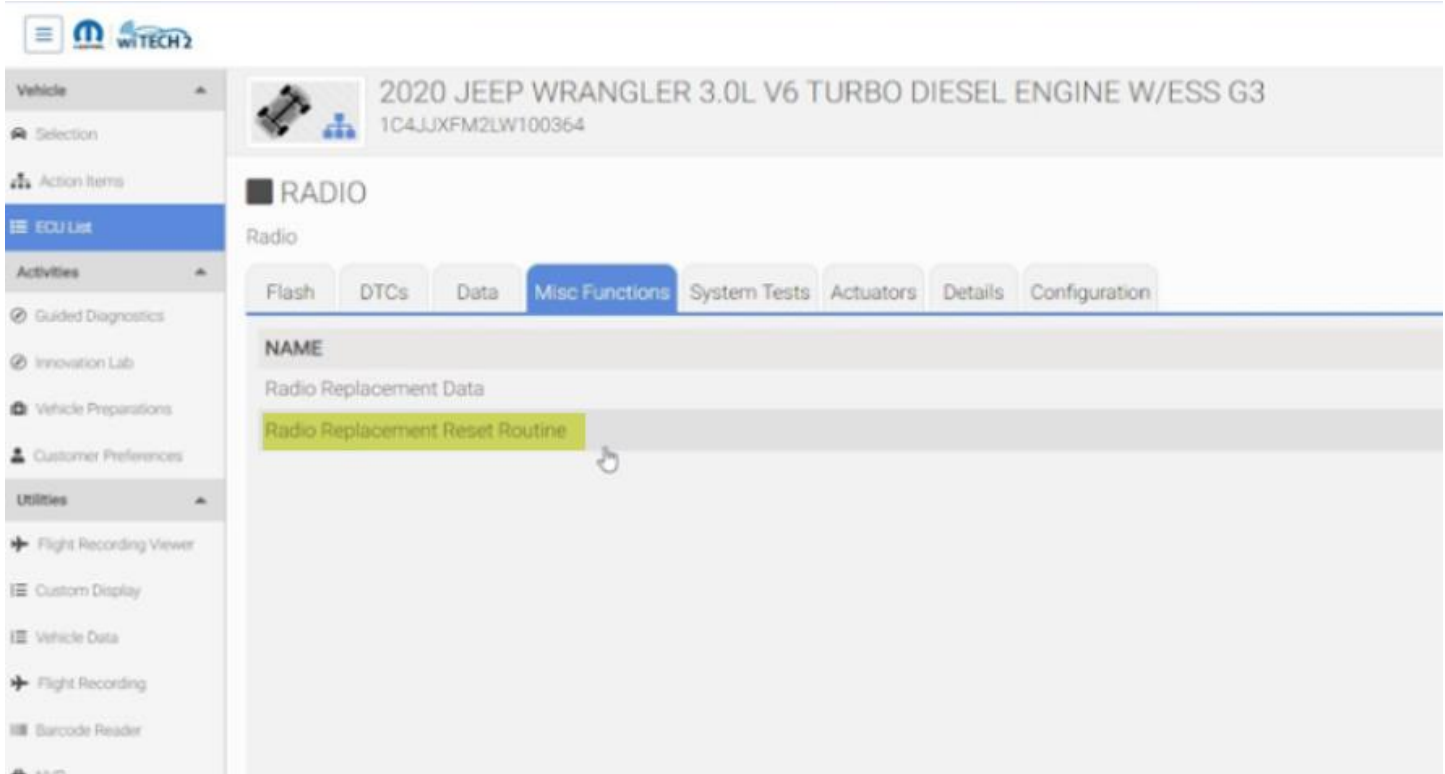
wiTECH2

Vehicle
Selection
Action Items
ECU List
Activities
Guided Diagnostics
Innovation Lab
Vehicle Preparations
Customer Preferences
Utilities
Flight Recording Viewer
Custom Display
Vehicle Data
Flight Recording
Barcode Reader
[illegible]

2020 JEEP WRANGLER 3.0L V6 TURBO DIESEL ENGINE W/ESS G3
1C4JJXFM2LW100364

RADIO
Radio

Flash | DTCs | Data | Misc Functions | System Tests | Actuators | Details | Configuration

| NAME |
|---|
| Radio Replacement Data |
| Radio Replacement Reset Routine |